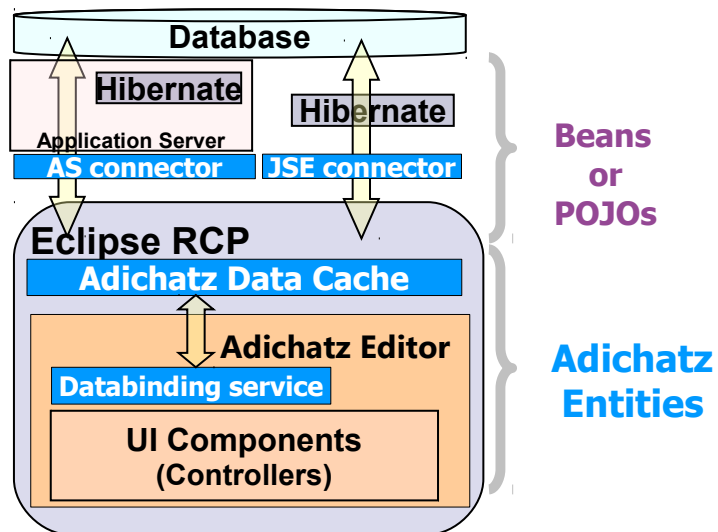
Database

Hibernate

Application Server

Hibernate

AS connector

JSE connector

Beans or POJOs

Eclipse RCP

Adichatz Data Cache

Adichatz Editor

Databinding service

UI Components (Controllers)

Adichatz Entities